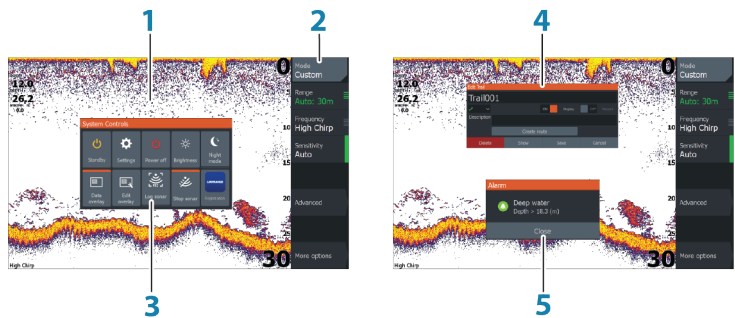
1

2

4

13.0
26.2

0

Mode
Custom

Range
Auto: 30m

Frequency
High Chirp

Sensitivity
Auto

Advanced

More options

System Controls

Standby

Settings

Power off

Brightness

Night mode

Data overlay

Edit overlay

Log sonar

Stop sonar

LOWRANCE

Lowrance

High Chirp

30

3

13.0
26.2

0

Edit Trail

Trail001

Description

Create route

Delete

Save

Cancel

Alarm

Deep water

Depth > 18.3 (m)

Close

Mode
Custom

Range
Auto: 30m

Frequency
High Chirp

Sensitivity
Auto

Advanced

More options

High Chirp

30

5